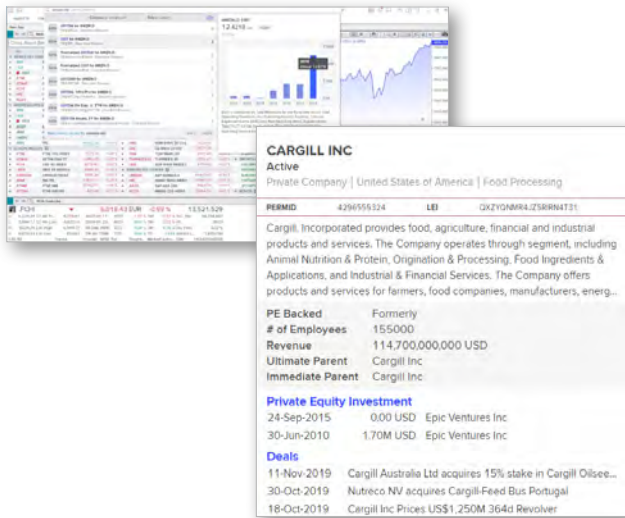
CARGILL INC
Active
Private Company | United States of America | Food Processing

PERMID 4296555324 LEI QXZYQNMR4JZ5RIRN4T31

Cargill, Incorporated provides food, agriculture, financial and industrial products and services. The Company operates through segment, including Animal Nutrition & Protein, Origination & Processing, Food Ingredients & Applications, and Industrial & Financial Services. The Company offers products and services for farmers, food companies, manufacturers, energ...

| | |
|---|---|
| PE Backed | Formerly |
| # of Employees | 155000 |
| Revenue | 114,700,000,000 USD |
| Ultimate Parent | Cargill Inc |
| Immediate Parent | Cargill Inc |

Private Equity Investment

| | | |
|---|---|---|
| 24-Sep-2015 | 0.00 USD | Epic Ventures Inc |
| 30-Jun-2010 | 1.70M USD | Epic Ventures Inc |

Deals

| | |
|---|---|
| 11-Nov-2019 | Cargill Australia Ltd acquires 15% stake in Cargill Oilsee... |
| 30-Oct-2019 | Nutreco NV acquires Cargill-Feed Bus Portugal |
| 18-Oct-2019 | Cargill Inc Prices US$1,250M 364d Revolver |